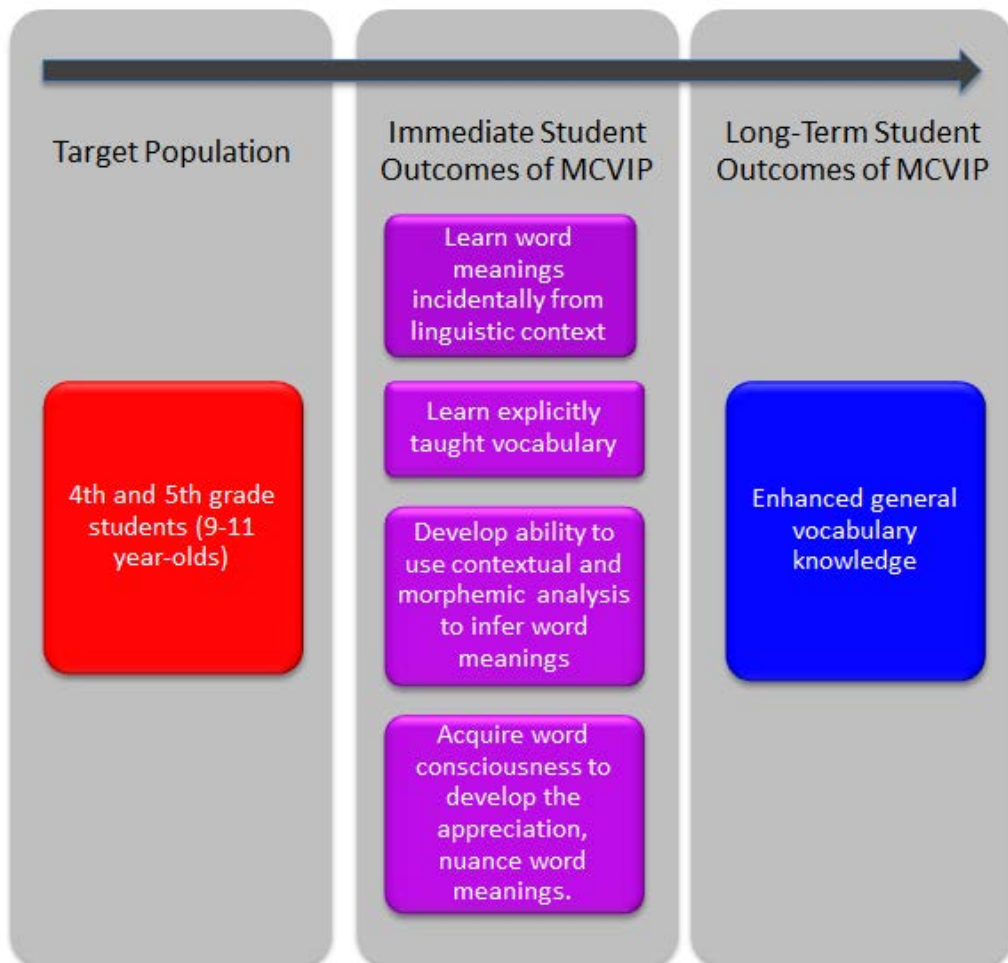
Target Population

4th and 5th grade students (9-11 year-olds)

Immediate Student Outcomes of MCVIP

Learn word meanings incidentally from linguistic context

Learn explicitly taught vocabulary

Develop ability to use contextual and morphemic analysis to infer word meanings

Acquire word consciousness to develop the appreciation, nuance word meanings.

Long-Term Student Outcomes of MCVIP

Enhanced general vocabulary knowledge